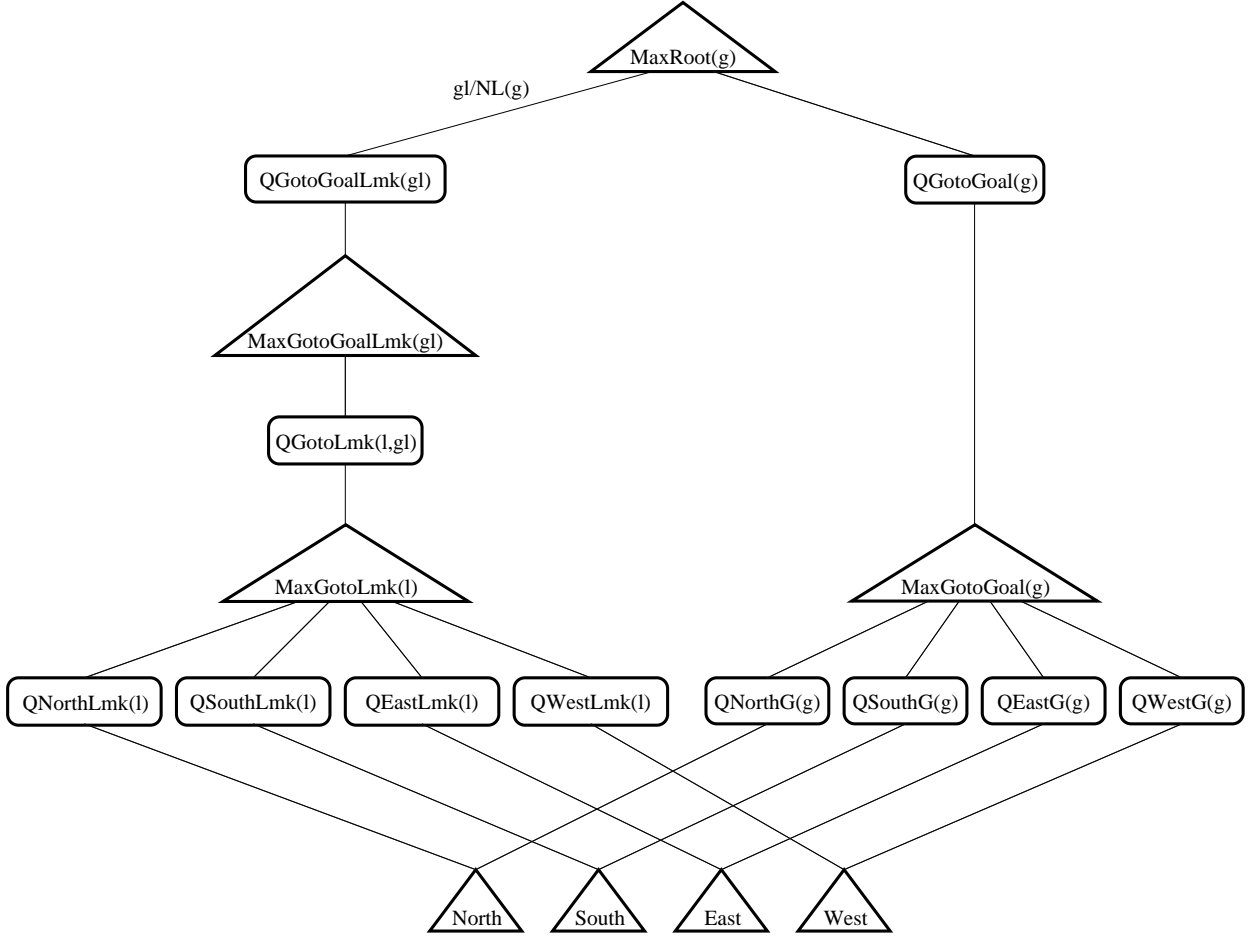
MaxRoot(g)

gl/NL(g)

QGotoGoalLmk(gl)

QGotoGoal(g)

MaxGotoGoalLmk(gl)

QGotoLmk(l,gl)

MaxGotoLmk(l)

MaxGotoGoal(g)

QNorthLmk(l)
QSouthLmk(l)
QEastLmk(l)
QWestLmk(l)
QNorthG(g)
QSouthG(g)
QEastG(g)
QWestG(g)

North
South
East
West